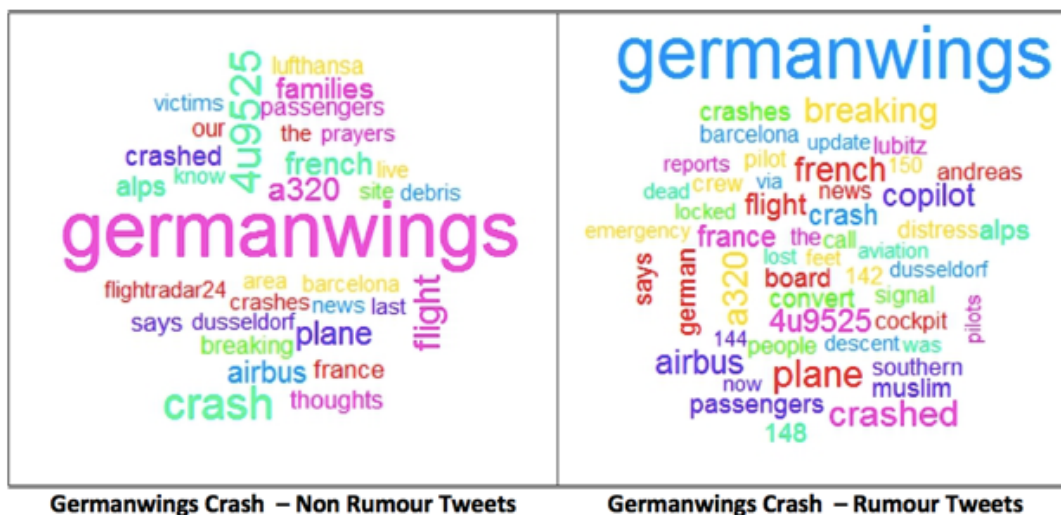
4u9525 lufthansa families victims passengers our the prayers crashed french live alps know site debris a320 germanwings flightradar24 area barcelona crashes news last flight says dusseldorf plane breaking airbus france crash thoughts

Germanwings Crash – Non Rumour Tweets

germanwings crashes breaking barcelona update lubitz reports pilot french 150 andreas dead crew via news copilot locked flight crash emergency france the call distress alps says german a320 lost feet aviation board 142 dusseldorf convert signal 4u9525 cockpit pilots 144 people descent was airbus plane southern now muslim passengers crashed 148

Germanwings Crash – Rumour Tweets